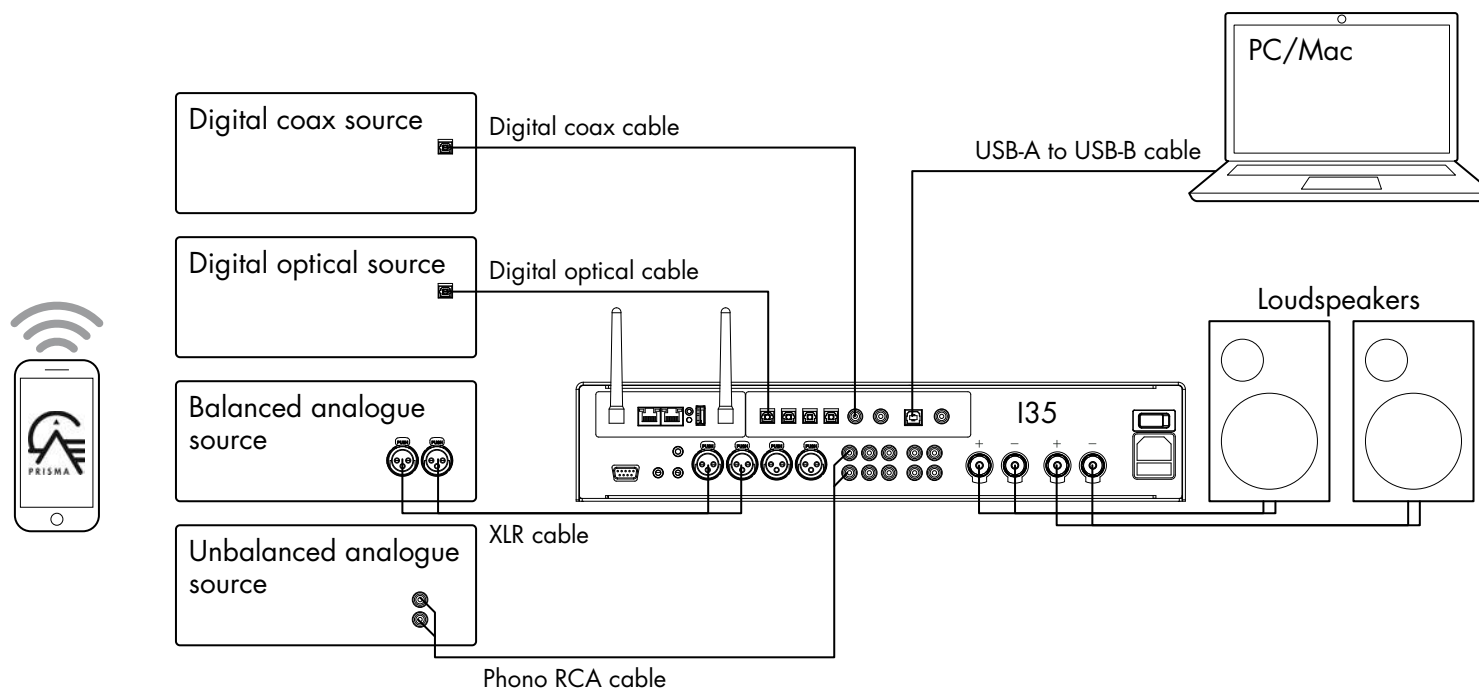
PC/Mac

Digital coax source

Digital coax cable

USB-A to USB-B cable

Digital optical source

Digital optical cable

Loudspeakers

PRISMA

Balanced analogue source

I35

+ – + –

XLR cable

Unbalanced analogue source

Phono RCA cable